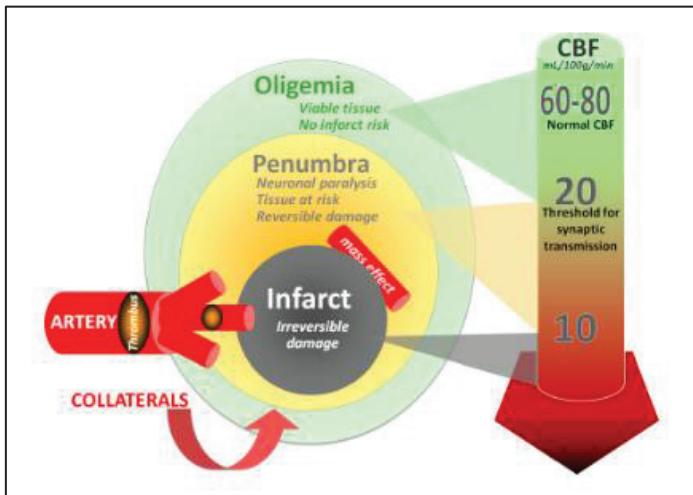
Oligemia
Viable tissue
No infarct risk

Penumbra
Neuronal paralysis
Tissue at risk
Reversible damage

mass effect

ARTERY
Thrombus

Infarct
Irreversible damage

COLLATERALS

CBF
mL/100g/min
60-80
Normal CBF
20
Threshold for synaptic transmission
10